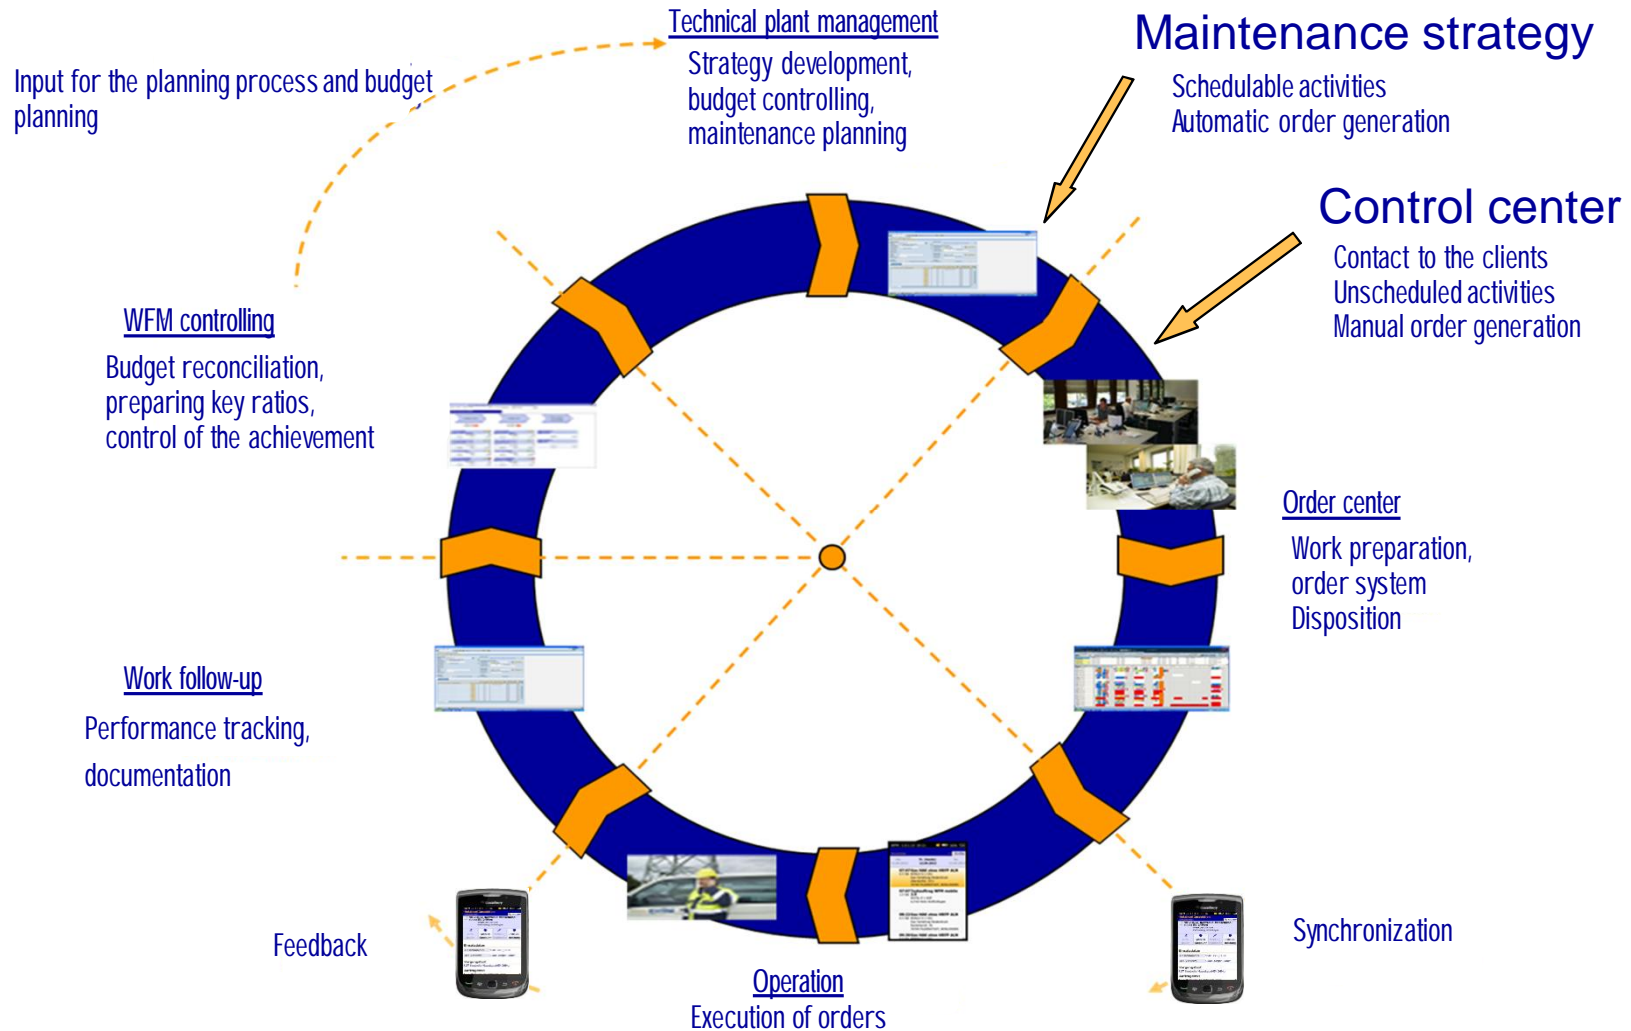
Technical plant management
Strategy development, budget controlling, maintenance planning

Maintenance strategy
Schedulable activities
Automatic order generation

Input for the planning process and budget planning

Control center
Contact to the clients
Unscheduled activities
Manual order generation

WFM controlling
Budget reconciliation, preparing key ratios, control of the achievement

Order center
Work preparation, order system
Disposition

Work follow-up
Performance tracking,
documentation

Feedback

Synchronization

Operation
Execution of orders